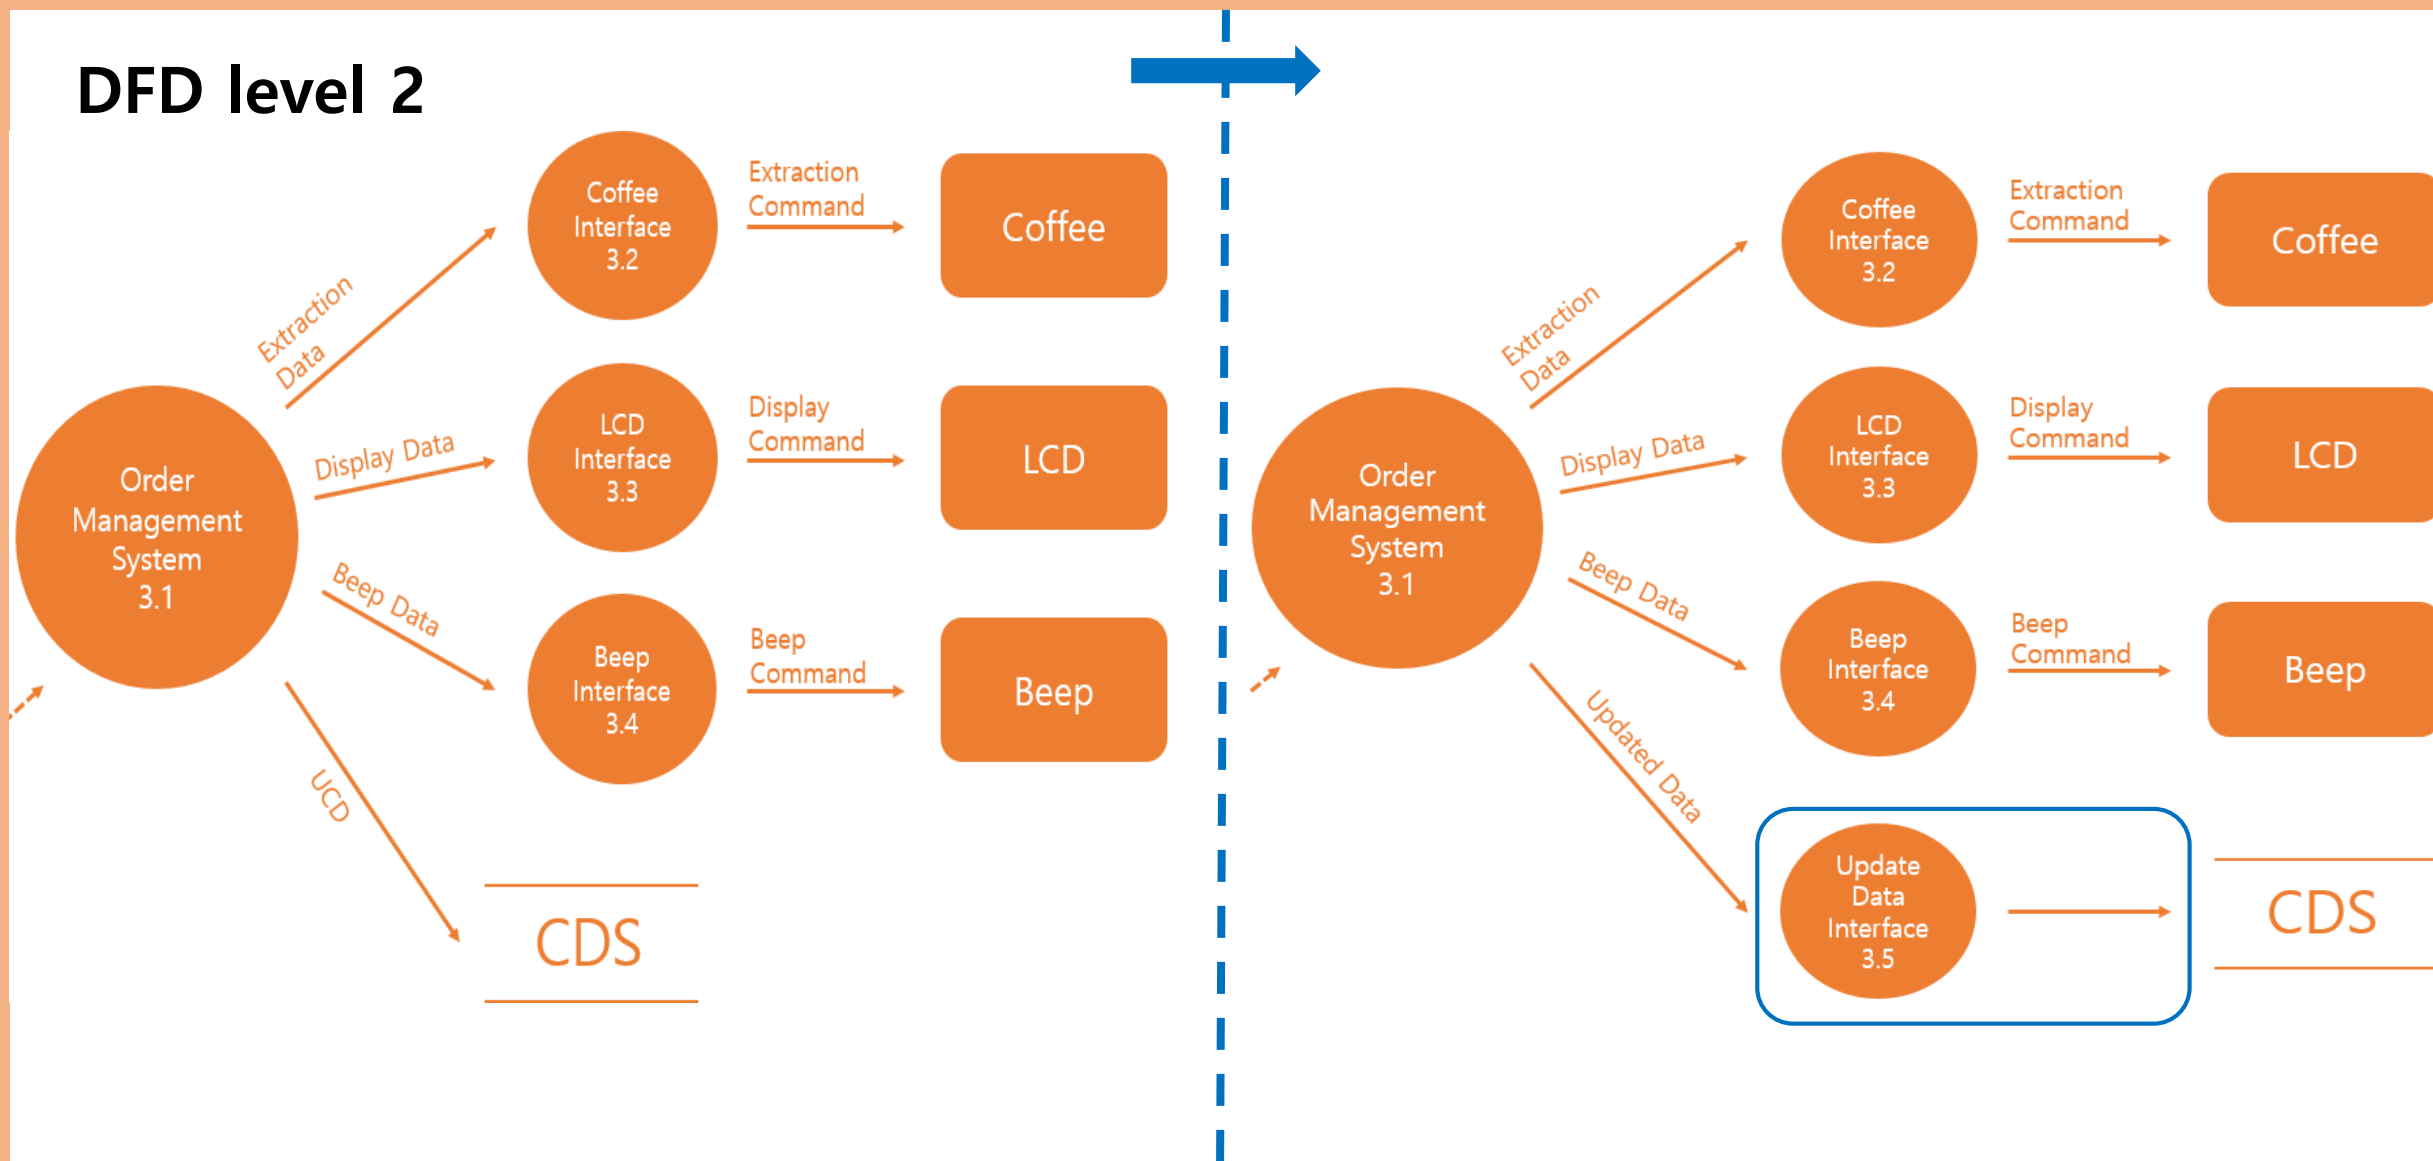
DFD level 2

Order Management System 3.1

Extraction Data

Display Data

Beep Data

UCD

Coffee Interface 3.2

LCD Interface 3.3

Beep Interface 3.4

Extraction Command

Display Command

Beep Command

Coffee

LCD

Beep

CDS

Order Management System 3.1

Extraction Data

Display Data

Beep Data

Updated Data

Coffee Interface 3.2

LCD Interface 3.3

Beep Interface 3.4

Update Data Interface 3.5

Extraction Command

Display Command

Beep Command

Coffee

LCD

Beep

CDS